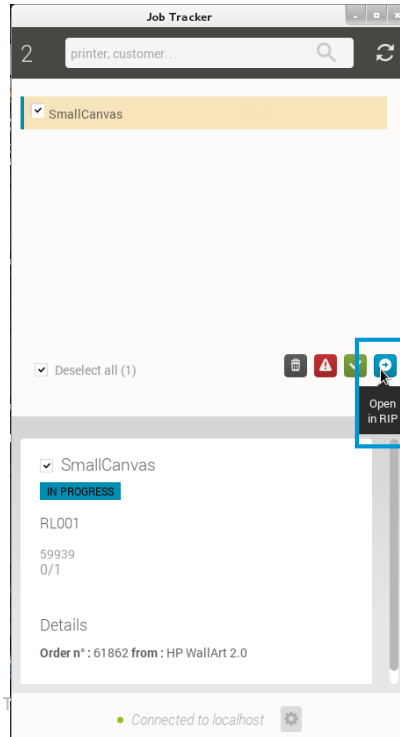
Job Tracker

2

printer, customer...

SmallCanvas

Deselect all (1)

Open in RIP

SmallCanvas

IN PROGRESS

RL001

59939

0/1

Details

**Order n° :** 61862 **from :** HP WallArt 2.0

Connected to localhost